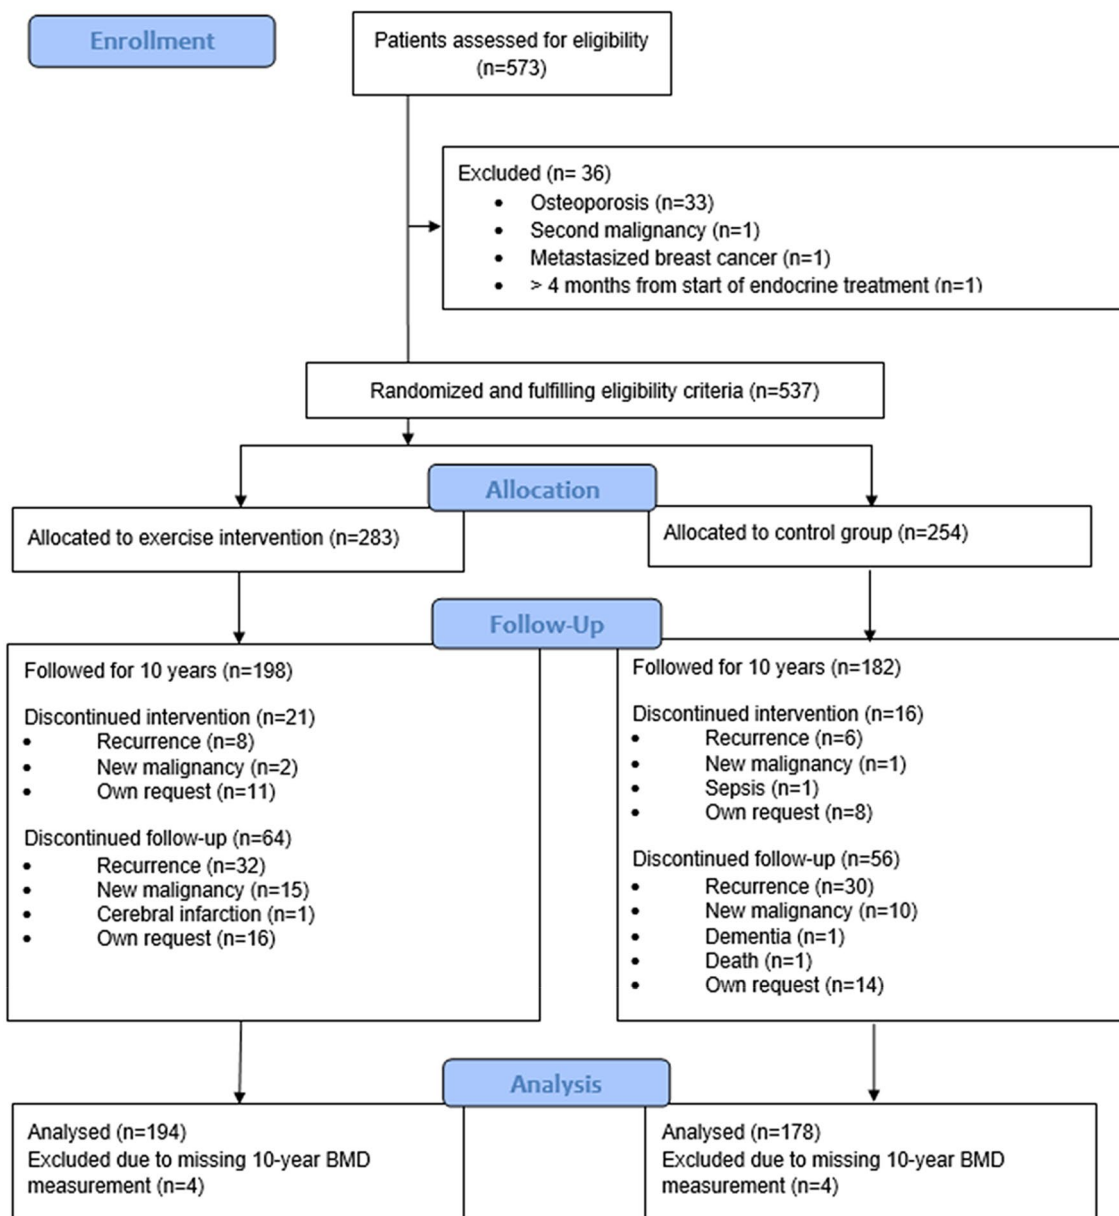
Enrollment

Patients assessed for eligibility (n=573)

Excluded (n= 36)
- Osteoporosis (n=33)
- Second malignancy (n=1)
- Metastasized breast cancer (n=1)
- > 4 months from start of endocrine treatment (n=1)

Randomized and fulfilling eligibility criteria (n=537)

Allocation

Allocated to exercise intervention (n=283)

Allocated to control group (n=254)

Follow-Up

Followed for 10 years (n=198)

Discontinued intervention (n=21)
- Recurrence (n=8)
- New malignancy (n=2)
- Own request (n=11)

Discontinued follow-up (n=64)
- Recurrence (n=32)
- New malignancy (n=15)
- Cerebral infarction (n=1)
- Own request (n=16)

Followed for 10 years (n=182)

Discontinued intervention (n=16)
- Recurrence (n=6)
- New malignancy (n=1)
- Sepsis (n=1)
- Own request (n=8)

Discontinued follow-up (n=56)
- Recurrence (n=30)
- New malignancy (n=10)
- Dementia (n=1)
- Death (n=1)
- Own request (n=14)

Analysis

Analysed (n=194)
Excluded due to missing 10-year BMD measurement (n=4)

Analysed (n=178)
Excluded due to missing 10-year BMD measurement (n=4)